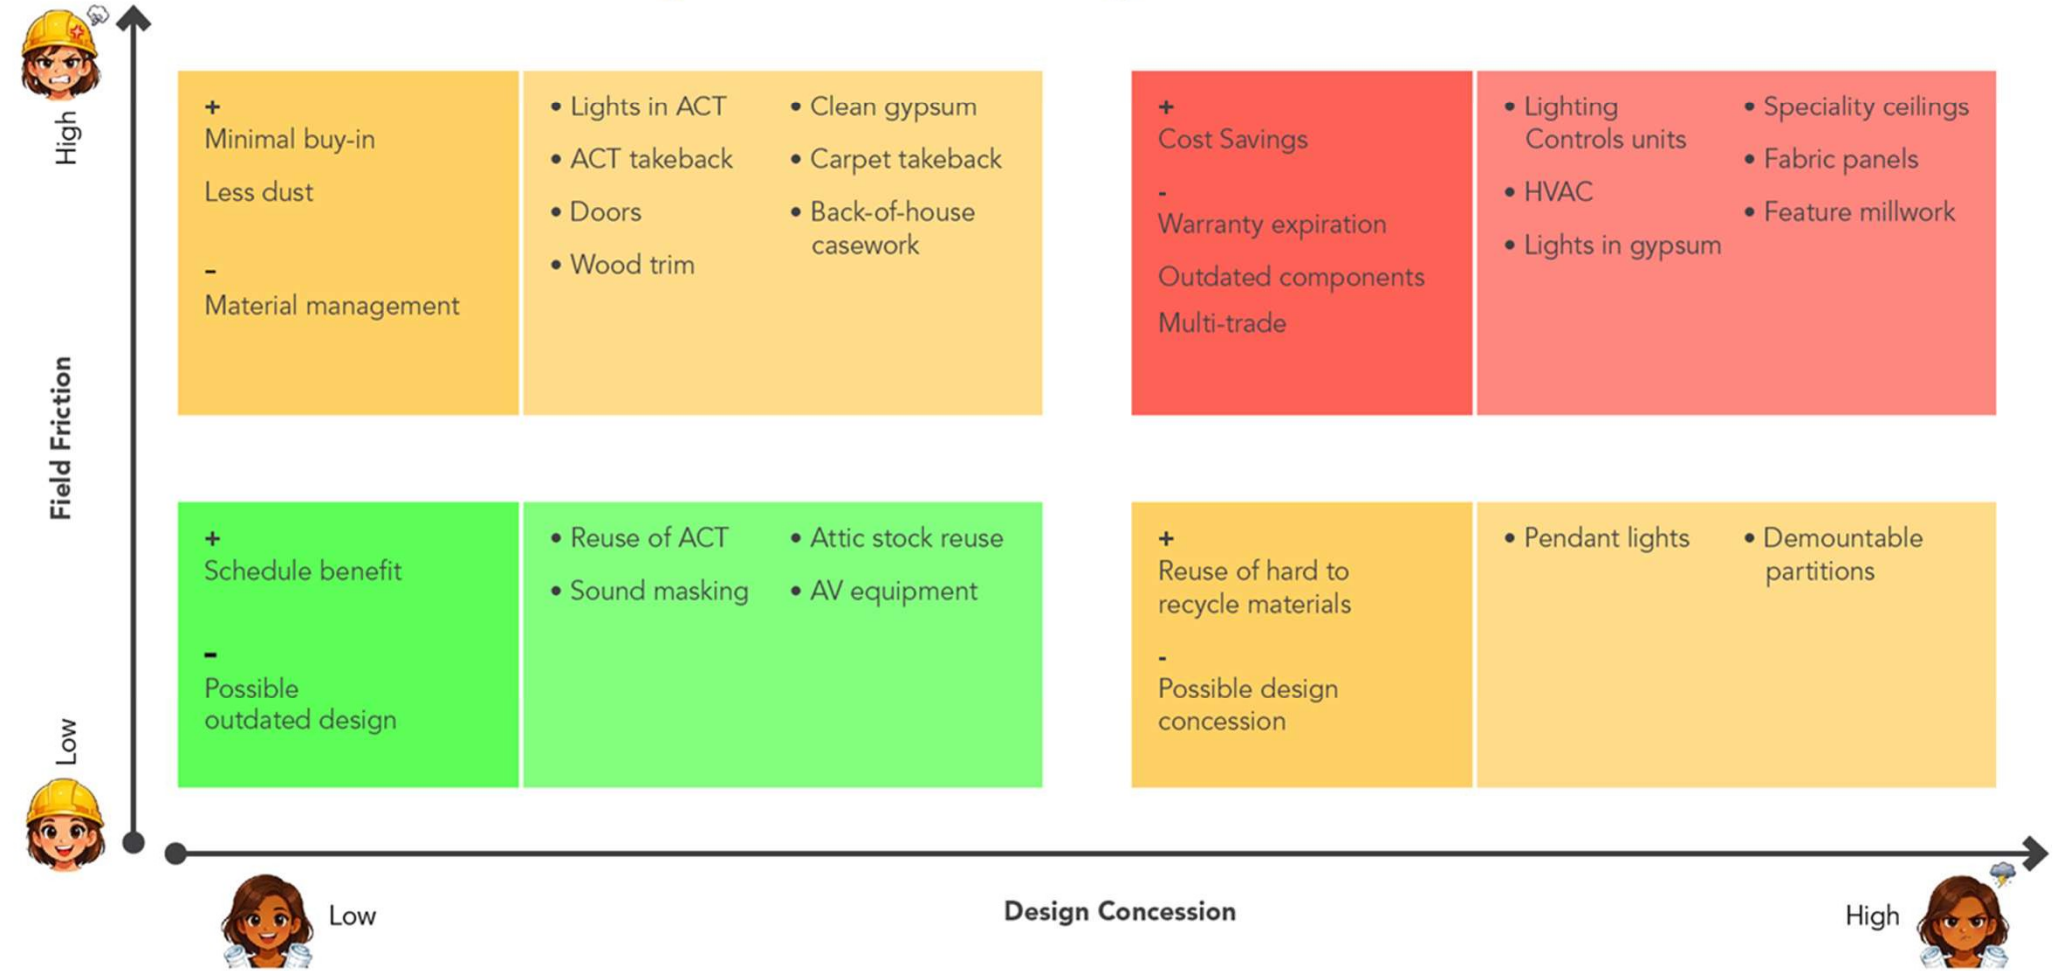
High

Field Friction

Low

+
Minimal buy-in

Less dust

-
Material management

• Lights in ACT
• ACT takeback
• Doors
• Wood trim

• Clean gypsum
• Carpet takeback
• Back-of-house casework

+
Cost Savings

-
Warranty expiration

Outdated components

Multi-trade

• Lighting Controls units
• HVAC
• Lights in gypsum

• Speciality ceilings
• Fabric panels
• Feature millwork

+
Schedule benefit

-
Possible outdated design

• Reuse of ACT
• Sound masking

• Attic stock reuse
• AV equipment

+
Reuse of hard to recycle materials

-
Possible design concession

• Pendant lights

• Demountable partitions

Low

Design Concession

High